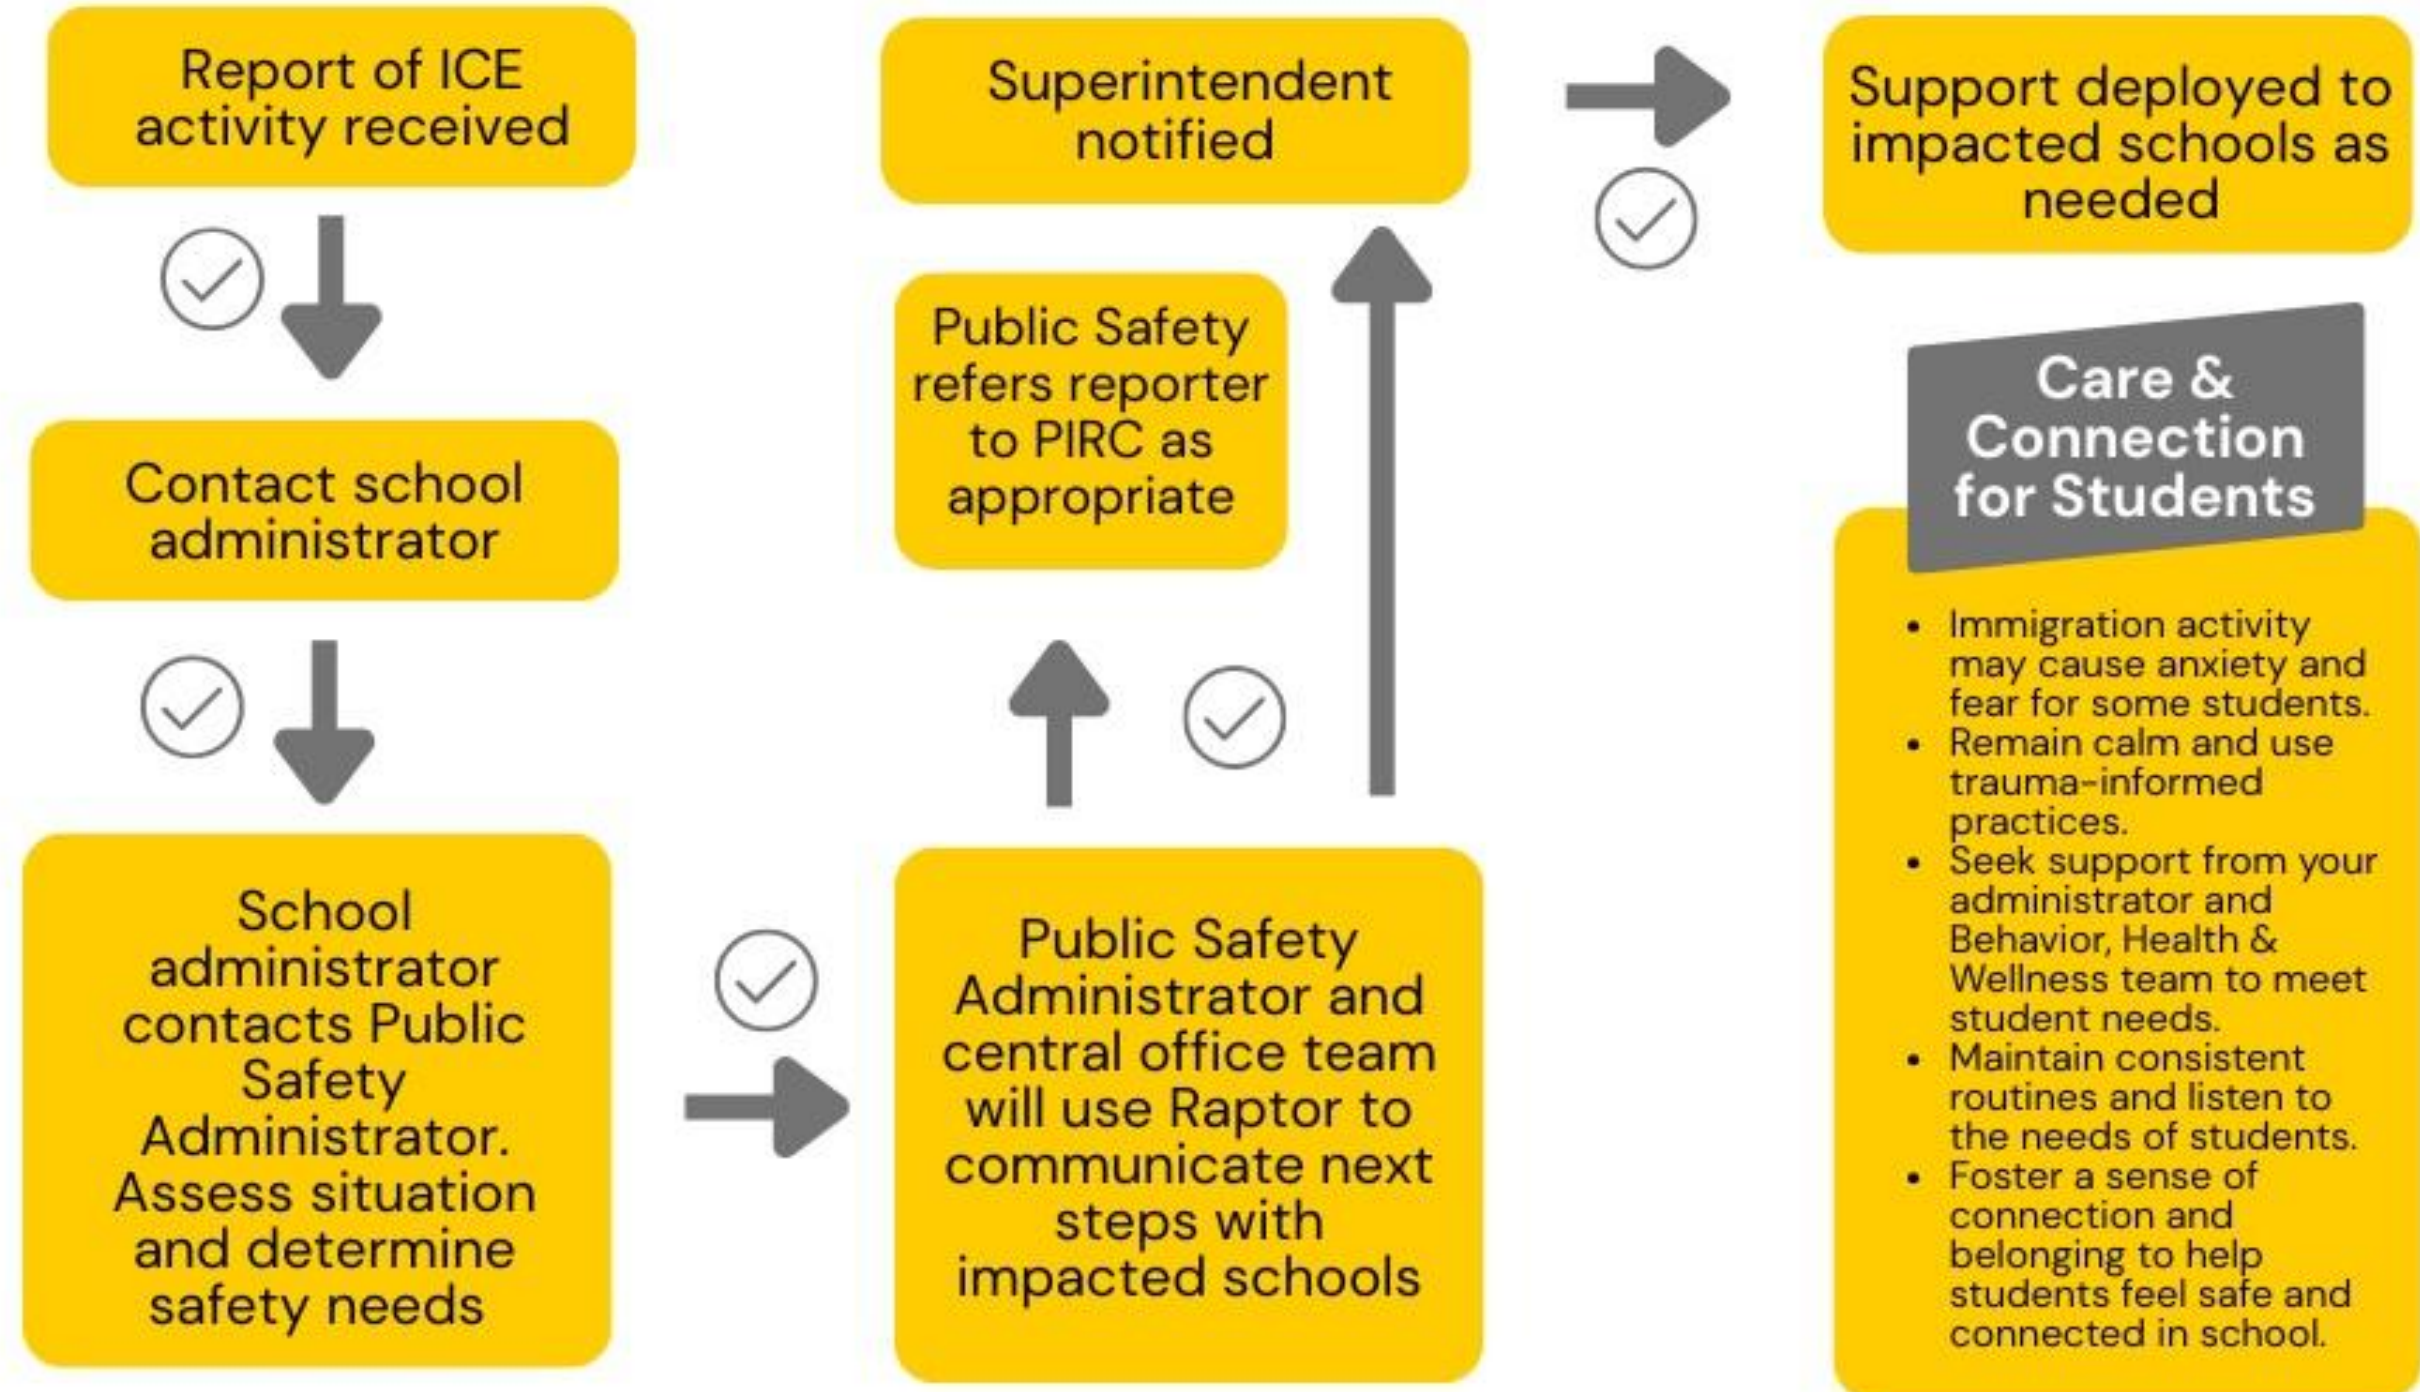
Report of ICE activity received

Contact school administrator

School administrator contacts Public Safety Administrator. Assess situation and determine safety needs

Public Safety Administrator and central office team will use Raptor to communicate next steps with impacted schools

Public Safety refers reporter to PIRC as appropriate

Superintendent notified

Support deployed to impacted schools as needed

Care & Connection for Students

- Immigration activity may cause anxiety and fear for some students.
- Remain calm and use trauma-informed practices.
- Seek support from your administrator and Behavior, Health & Wellness team to meet student needs.
- Maintain consistent routines and listen to the needs of students.
- Foster a sense of connection and belonging to help students feel safe and connected in school.